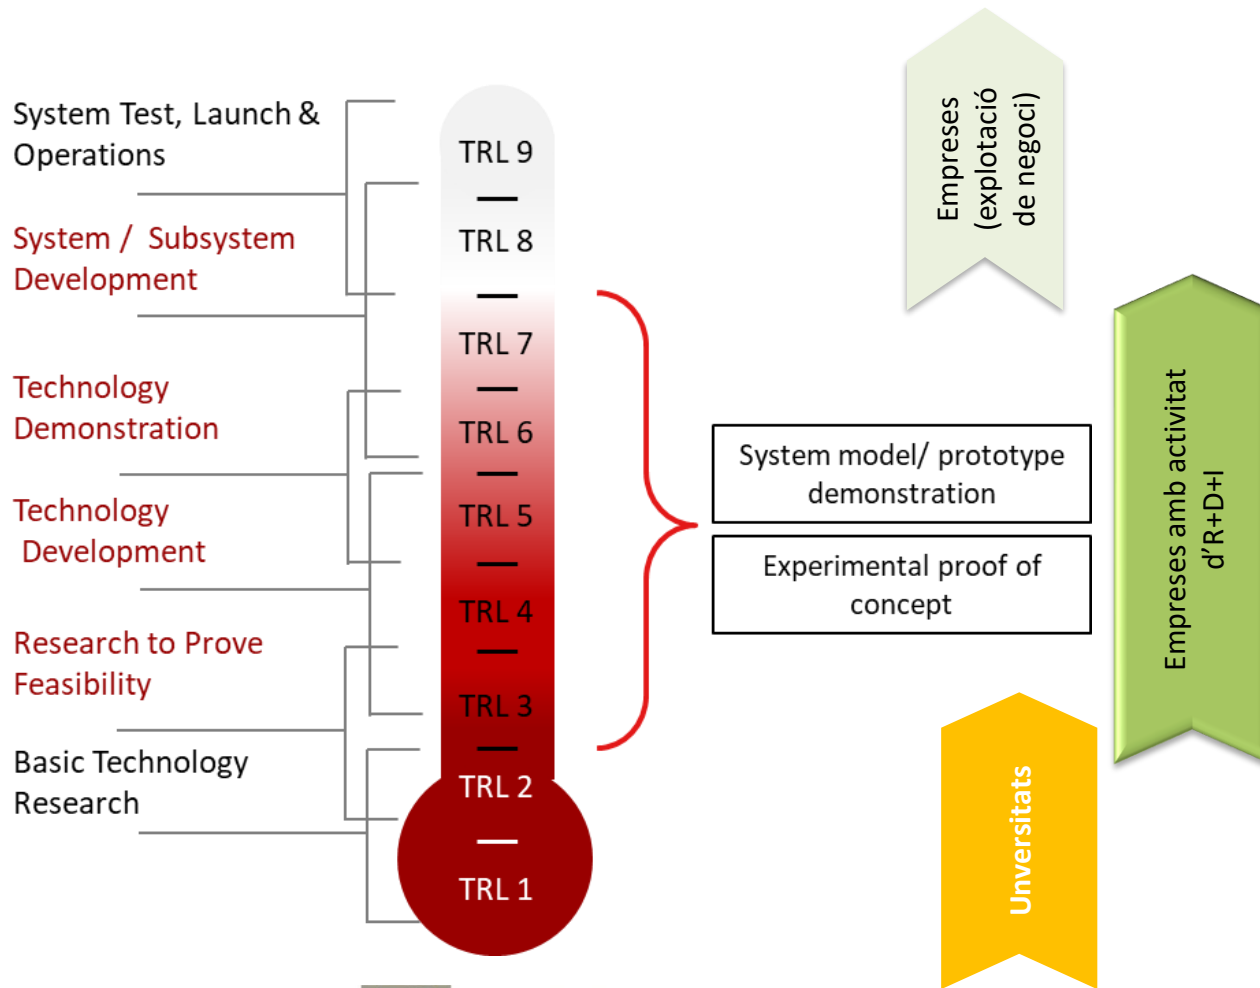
System Test, Launch & Operations

System / Subsystem Development

Technology Demonstration

Technology Development

Research to Prove Feasibility

Basic Technology Research

TRL 9
TRL 8
TRL 7
TRL 6
TRL 5
TRL 4
TRL 3
TRL 2
TRL 1

System model/ prototype demonstration

Experimental proof of concept

Empreses (explotació de negoci)

Empreses amb activitat d'R+D+I

Unversitats